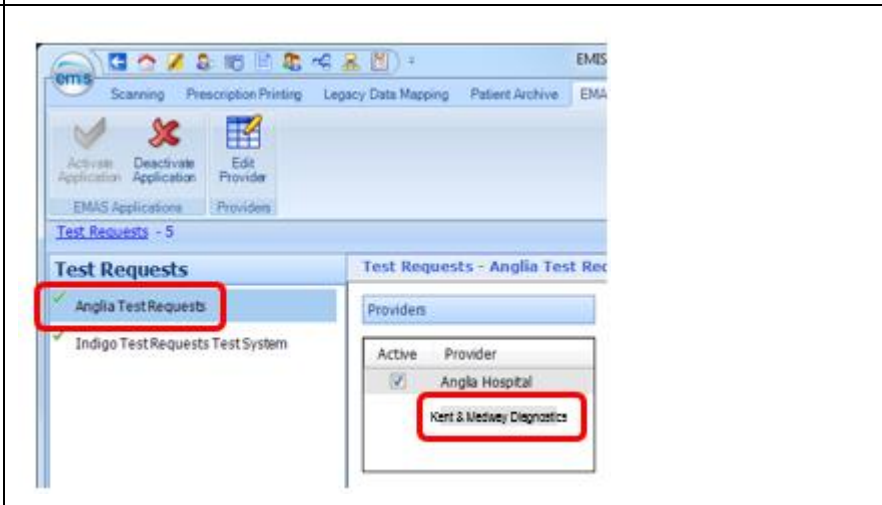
emis

EMIS

Scanning Prescription Printing Legacy Data Mapping Patient Archive EMA

Activate Application Deactivate Application Edit Provider

EMAS Applications Providers

Test Requests - 5

Test Requests

Anglia Test Requests

Indigo Test Requests Test System

Test Requests - Anglia Test Re

Providers

| Active | Provider |
|---|---|
| ☑ | Anglia Hospital |
| | Kent & Medway Diagnostics |